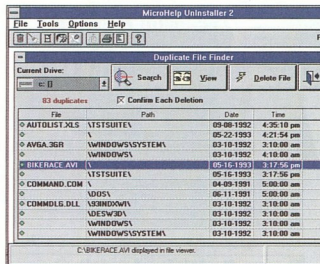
MicroHelp UnInstaller 2

File Tools Options Help

Duplicate File Finder

Current Drive:

c: []

Search

View

Delete File

83 duplicates

Confirm Each Deletion

| File | Path | Date | Time |
|---|---|---|---|
| AUTOLIST.XLS | \TSTSUITE\ | 09-08-1992 | 4:35:10 pm |
| | \ | 05-22-1993 | 4:21:54 pm |
| AVGA.3GR | \WINDOWS\SYSTEM\ | 03-10-1992 | 3:10:00 am |
| | \WINDOWS\ | 03-10-1992 | 4:10:00 am |
| BIKERACE.AVI | \ | 05-16-1993 | 3:17:56 pm |
| | \TSTSUITE\ | 05-16-1993 | 3:17:56 pm |
| COMMAND.COM | \ | 04-09-1991 | 5:00:00 am |
| | \DOS\ | 06-11-1991 | 5:00:00 am |
| COMMDLG.DLL | \93INDXWI\ | 03-10-1992 | 3:10:00 am |
| | \DESW3D\ | 03-10-1992 | 3:10:00 am |
| | \WINDOWS\ | 03-10-1992 | 3:10:00 am |
| | \WINDOWS\SYSTEM\ | 03-10-1992 | 3:10:00 am |

C:\BIKERACE.AVI displayed in file viewer.